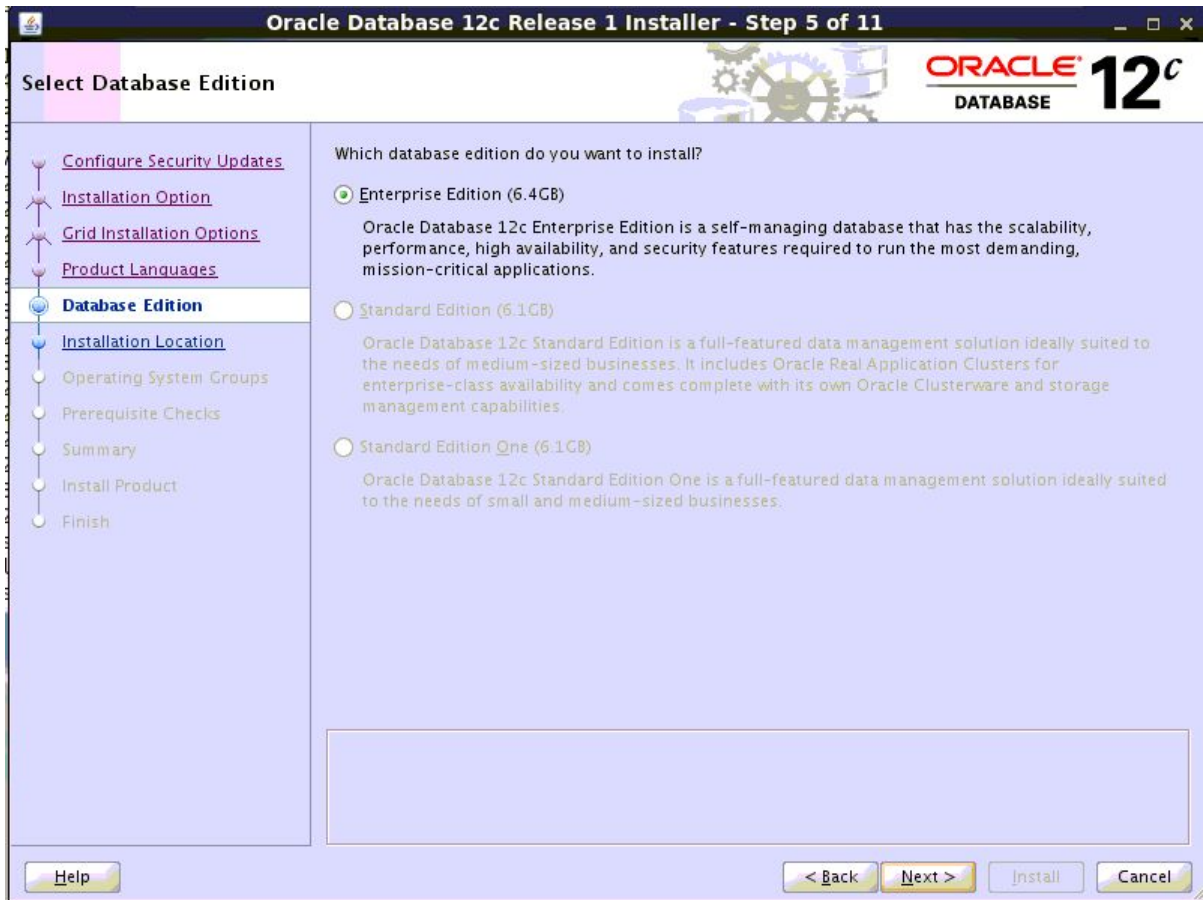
Oracle Database 12c Release 1 Installer - Step 5 of 11

Select Database Edition

ORACLE DATABASE 12c

Configure Security Updates
Installation Option
Grid Installation Options
Product Languages
Database Edition
Installation Location
Operating System Groups
Prerequisite Checks
Summary
Install Product
Finish

Which database edition do you want to install?

Enterprise Edition (6.4GB)

Oracle Database 12c Enterprise Edition is a self-managing database that has the scalability, performance, high availability, and security features required to run the most demanding, mission-critical applications.

Standard Edition (6.1GB)

Oracle Database 12c Standard Edition is a full-featured data management solution ideally suited to the needs of medium-sized businesses. It includes Oracle Real Application Clusters for enterprise-class availability and comes complete with its own Oracle Clusterware and storage management capabilities.

Standard Edition One (6.1GB)

Oracle Database 12c Standard Edition One is a full-featured data management solution ideally suited to the needs of small and medium-sized businesses.

Help

< Back

Next >

Install

Cancel